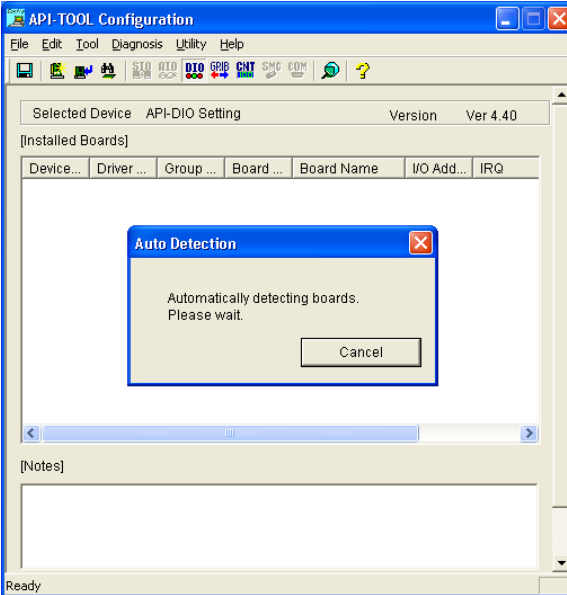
API-TOOL Configuration

File Edit Tool Diagnosis Utility Help

STO AIO DIO GPIB CNT SMC COM

Selected Device API-DIO Setting Version Ver 4.40

[Installed Boards]

| Device... | Driver ... | Group ... | Board ... | Board Name | I/O Add... | IRQ |
|---|---|---|---|---|---|---|

Auto Detection

Automatically detecting boards.
Please wait.

Cancel

[Notes]

Ready